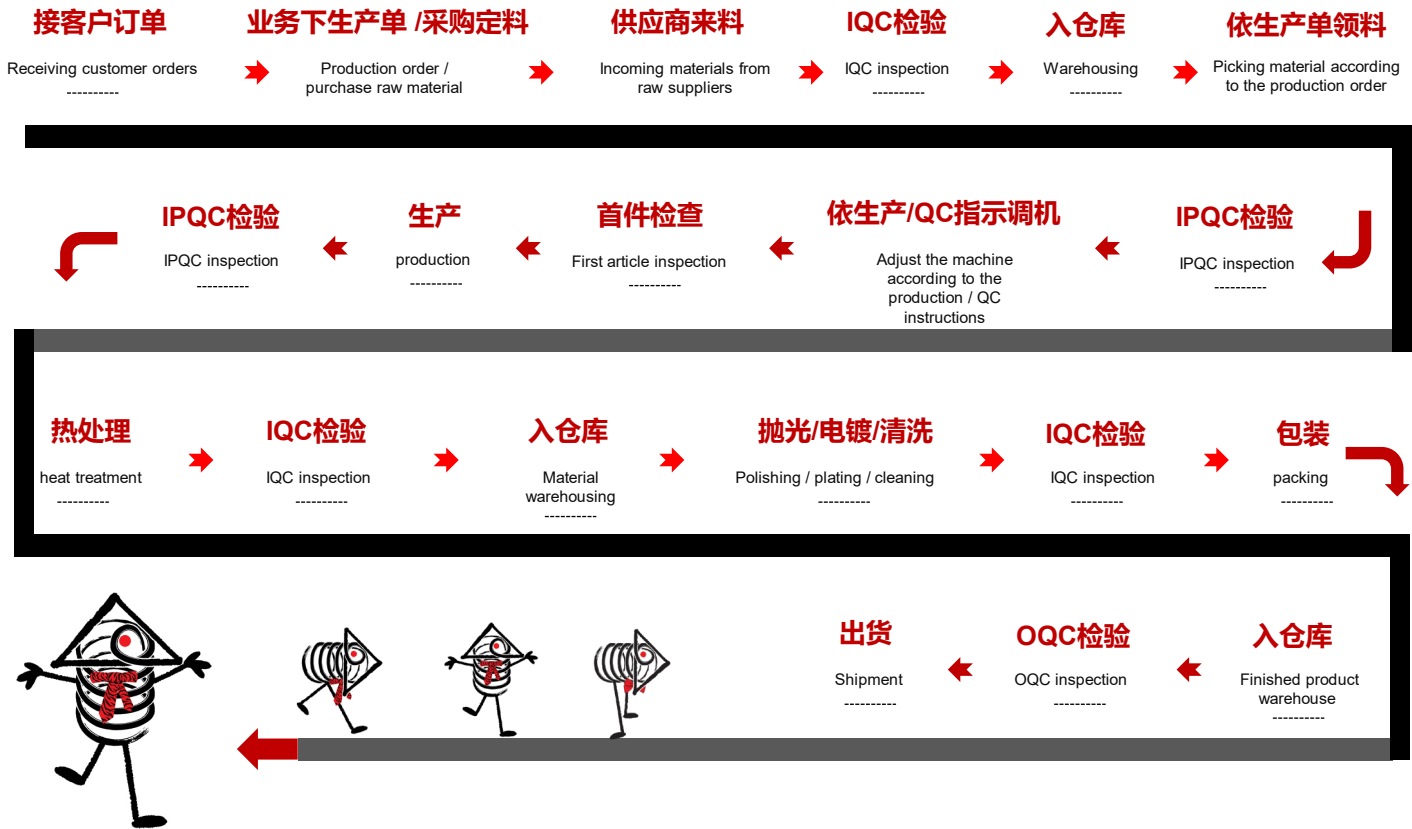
接客户订单

Receiving customer orders
----------

业务下生产单 /采购定料

Production order / purchase raw material

供应商来料

Incoming materials from raw suppliers

IQC检验

IQC inspection
----------

入仓库

Warehousing
----------

依生产单领料

Picking material according to the production order

IPQC检验

IPQC inspection
----------

依生产/QC指示调机

Adjust the machine according to the production / QC instructions

首件检查

First article inspection
----------

生产

production
----------

IPQC检验

IPQC inspection
----------

热处理

heat treatment
----------

IQC检验

IQC inspection
----------

入仓库

Material warehousing
----------

抛光/电镀/清洗

Polishing / plating / cleaning
----------

IQC检验

IQC inspection
----------

包装

packing
----------

入仓库

Finished product warehouse
----------

OQC检验

OQC inspection
----------

出货

Shipment
----------